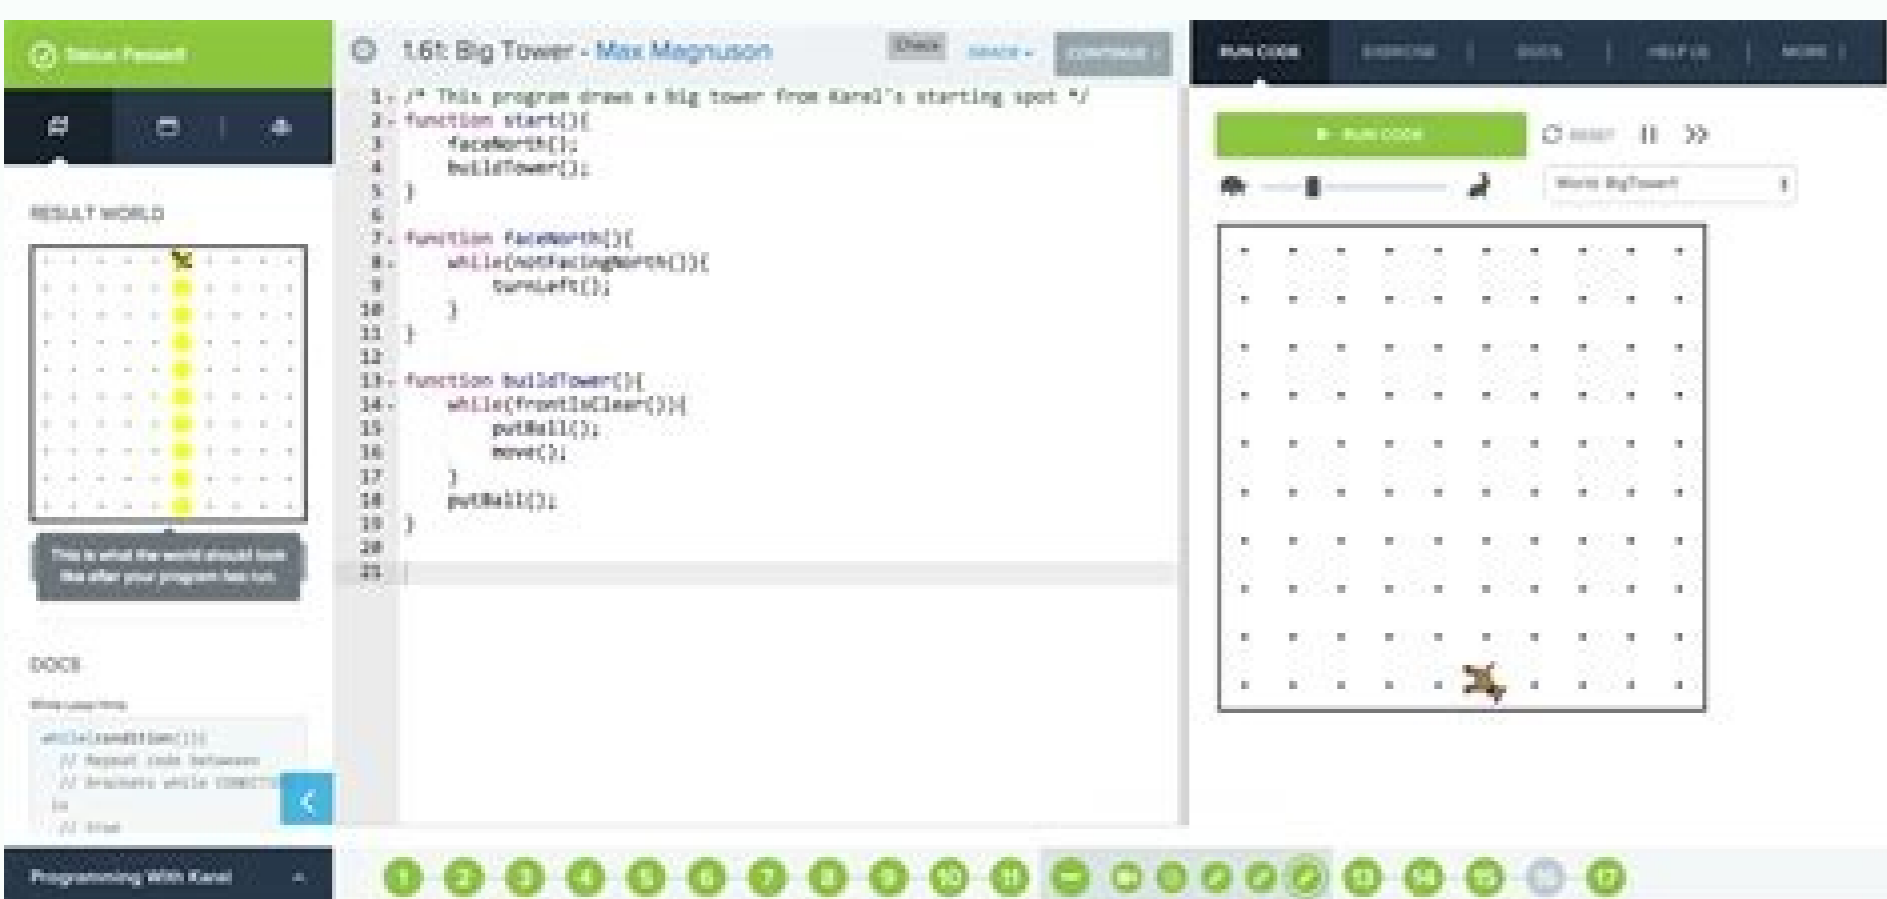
Status: Passed!

1.6.1: Big Tower - Max Magnuson

Check

GRADE

CONTINUE

RUN CODE | EXERCISE | DOCS | HELP US | MORE

RESULT WORLD

This is what the world should look like after your program has run.

DOCS

While Loop Help

while(condition()){
  // Repeat code between
  // brackets while CONDITION
  is
  // true

Programming With Karel

1 /* This program draws a big tower from Karel's starting spot */
2 function start(){
3     faceNorth();
4     buildTower();
5 }
6
7 function faceNorth(){
8     while(notFacingNorth()){
9         turnLeft();
10     }
11 }
12
13 function buildTower(){
14     while(frontIsClear()){
15         putBall();
16         move();
17     }
18     putBall();
19 }
20
21

RUN CODE

RESET

World: BigTower1

1 2 3 4 5 6 7 8 9 10 11 12 13 14 15 16 17